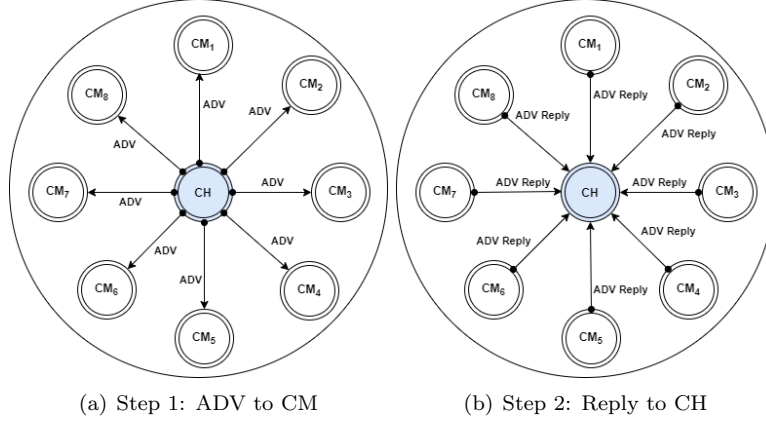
$CM_1$
$CM_8$
$CM_2$
ADV
ADV
ADV
$CM_7$
CH
ADV
$CM_3$
ADV
ADV
ADV
ADV
$CM_6$
$CM_4$
$CM_5$

(a) Step 1: ADV to CM

$CM_1$
$CM_8$
ADV Reply
$CM_2$
ADV Reply
ADV Reply
$CM_7$
ADV Reply
CH
ADV Reply
$CM_3$
ADV Reply
ADV Reply
$CM_6$
ADV Reply
$CM_4$
$CM_5$

(b) Step 2: Reply to CH